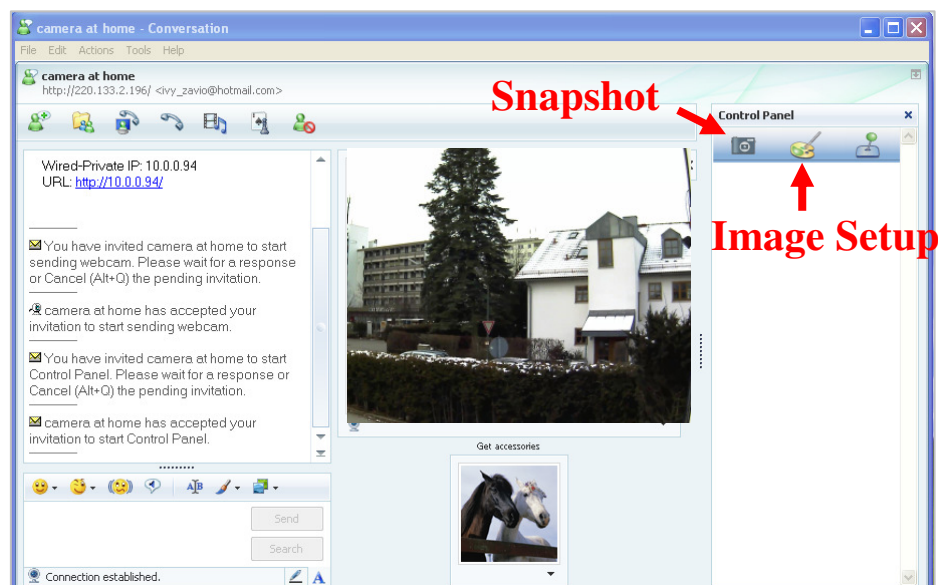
camera at home - Conversation

File Edit Actions Tools Help

camera at home
http://220.133.2.196/ <ivy_zavio@hotmail.com>

Snapshot

Control Panel

Image Setup

Wired-Private IP: 10.0.0.94
URL: http://10.0.0.94/

You have invited camera at home to start sending webcam. Please wait for a response or Cancel (Alt+Q) the pending invitation.

camera at home has accepted your invitation to start sending webcam.

You have invited camera at home to start Control Panel. Please wait for a response or Cancel (Alt+Q) the pending invitation.

camera at home has accepted your invitation to start Control Panel.

Get accessories

Send

Search

Connection established.